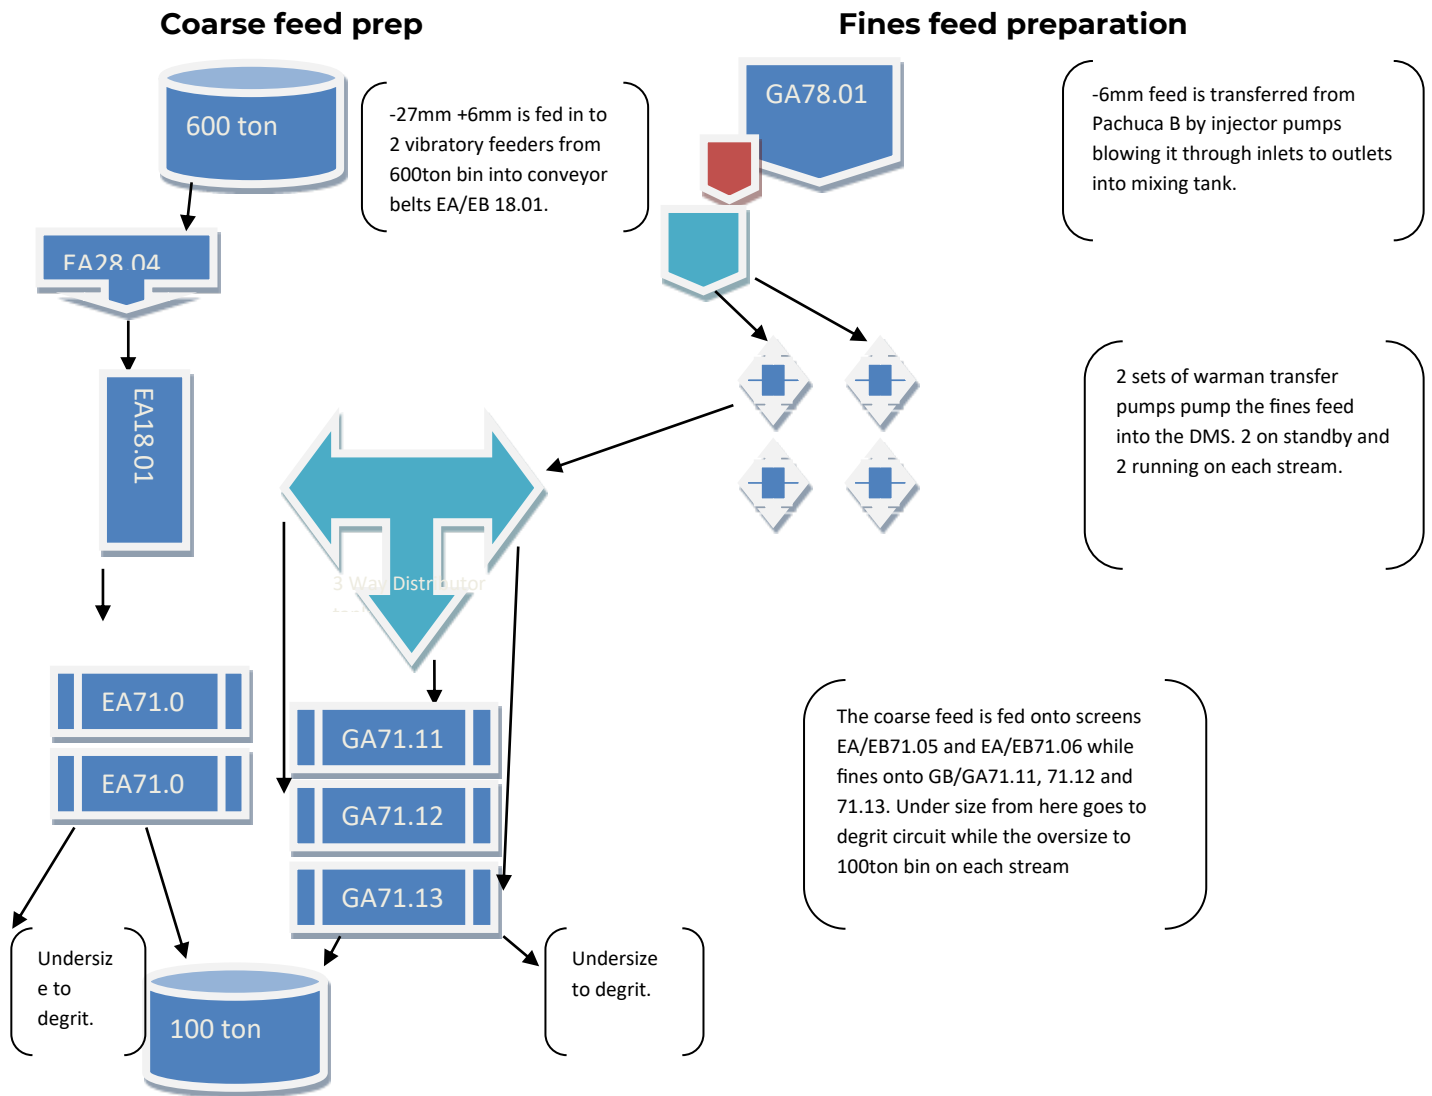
Coarse feed prep

Fines feed preparation

600 ton

-27mm +6mm is fed in to 2 vibratory feeders from 600ton bin into conveyor belts EA/EB 18.01.

GA78.01

-6mm feed is transferred from Pachuca B by injector pumps blowing it through inlets to outlets into mixing tank.

EA28.04

EA18.01

2 sets of warman transfer pumps pump the fines feed into the DMS. 2 on standby and 2 running on each stream.

3 Way Distributor

EA71.0

EA71.0

GA71.11

GA71.12

GA71.13

The coarse feed is fed onto screens EA/EB71.05 and EA/EB71.06 while fines onto GB/GA71.11, 71.12 and 71.13. Under size from here goes to degrit circuit while the oversize to 100ton bin on each stream

Undersize to degrit.

100 ton

Undersize to degrit.